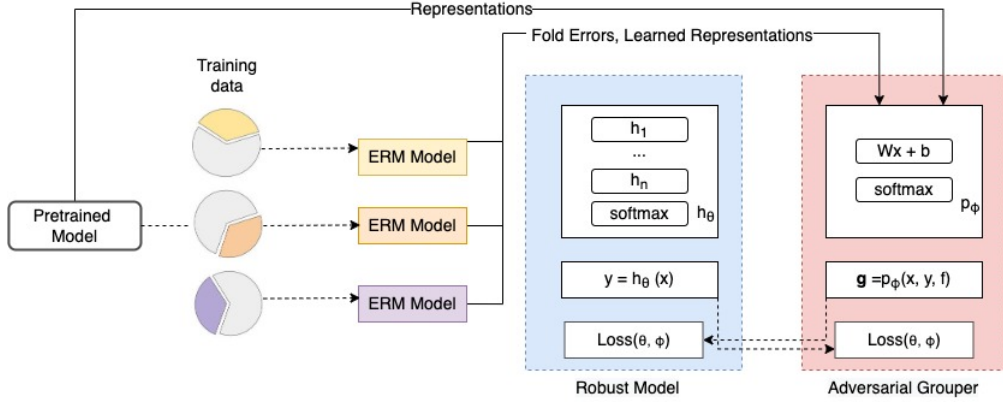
Representations

Fold Errors, Learned Representations

Training data

Pretrained Model

ERM Model

ERM Model

ERM Model

$h_1$

...

$h_n$

softmax

$h_\theta$

$y = h_\theta(x)$

Loss($\theta$, $\phi$)

Robust Model

Wx + b

softmax

$p_\phi$

**g** $= p_\phi(x, y, f)$

Loss($\theta$, $\phi$)

Adversarial Grouper